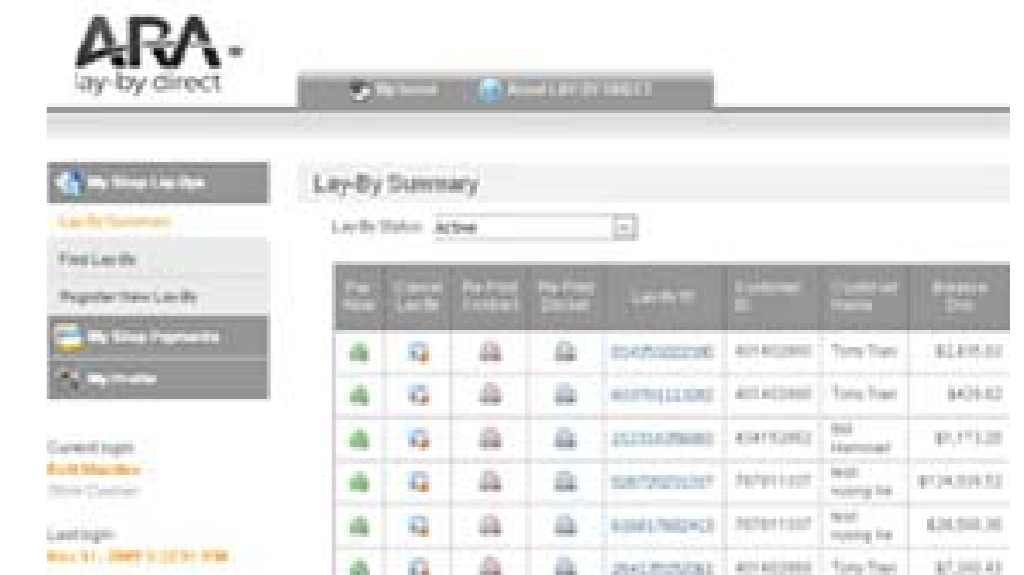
ARA
lay-by direct

My Stores   About LAY-BY DIRECT

My Shop Lay-Bys
Lay-By Summary
Find Lay-By
Register New Lay-By
My Shop Payments
My Profile

Current login
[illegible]
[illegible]

Last login
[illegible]

Lay-By Summary

Lay-By Status: Active

| Pay Now | Cancel Lay-By | Re-Print Contract | Re-Print Docket | Lay-By ID | Customer ID | Customer Name | Balance Due |
|---|---|---|---|---|---|---|---|
| | | | | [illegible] | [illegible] | Tony Tran | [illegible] |
| | | | | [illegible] | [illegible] | Tony Tran | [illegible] |
| | | | | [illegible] | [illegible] | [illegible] | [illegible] |
| | | | | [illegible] | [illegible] | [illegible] | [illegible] |
| | | | | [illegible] | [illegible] | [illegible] | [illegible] |
| | | | | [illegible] | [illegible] | Tony Tran | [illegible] |